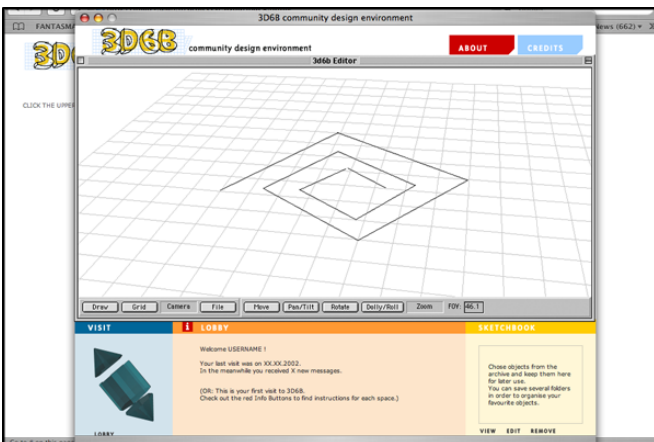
FANTASM

3D6B community design environment

3D6B community design environment

ABOUT

CREDITS

iews (662)

CLICK THE UPPER

3d6b Editor

Draw Grid Camera File Move Pan/Tilt Rotate Dolly/Roll Zoom FOV: 46.1

VISIT

LOBBY

LOBBY

Welcome USERNAME !

Your last visit was on XX.XX.2002.
In the meanwhile you received X new messages.

(OR: This is your first visit to 3D6B.
Check out the red Info Buttons to find instructions for each space.)

SKETCHBOOK

Chose objects from the archive and keep them here for later use.
You can save several folders in order to organise your favourite objects.

VIEW EDIT REMOVE